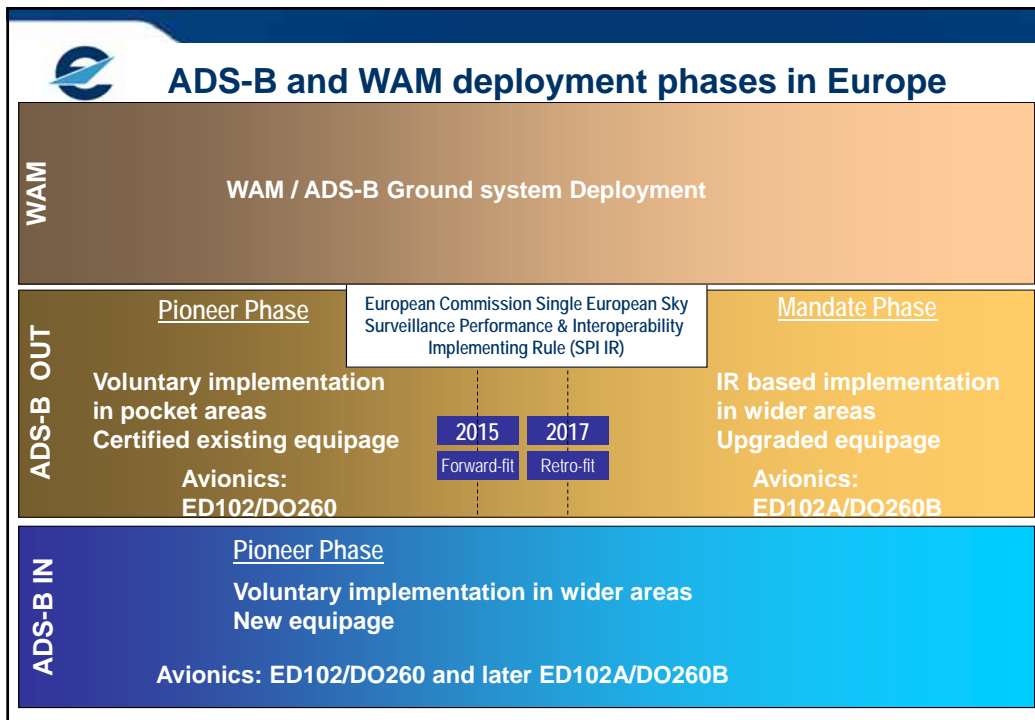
ADS-B and WAM deployment phases in Europe

WAM

WAM / ADS-B Ground system Deployment

ADS-B OUT

Pioneer Phase

European Commission Single European Sky Surveillance Performance & Interoperability Implementing Rule (SPI IR)

Mandate Phase

Voluntary implementation in pocket areas
Certified existing equipage

Avionics:
ED102/DO260

2015
Forward-fit

2017
Retro-fit

IR based implementation in wider areas
Upgraded equipage

Avionics:
ED102A/DO260B

ADS-B IN

Pioneer Phase

Voluntary implementation in wider areas
New equipage

Avionics: ED102/DO260 and later ED102A/DO260B